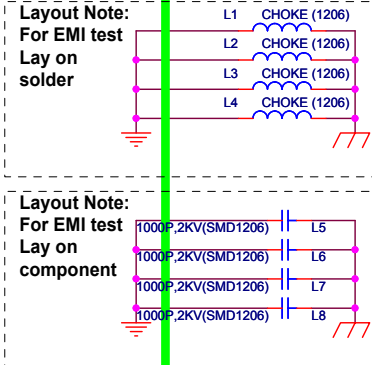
Layout Note:
For EMI test
Lay on
solder

L1 CHOKE (1206)
L2 CHOKE (1206)
L3 CHOKE (1206)
L4 CHOKE (1206)

Layout Note:
For EMI test
Lay on
component

1000P,2KV(SMD1206) L5
1000P,2KV(SMD1206) L6
1000P,2KV(SMD1206) L7
1000P,2KV(SMD1206) L8